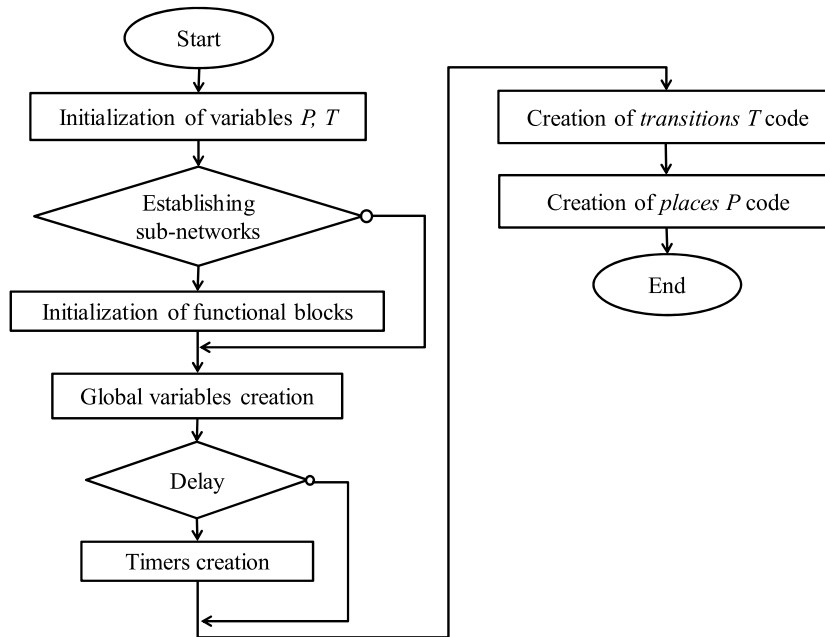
Start

Initialization of variables P, T

Establishing sub-networks

Initialization of functional blocks

Global variables creation

Delay

Timers creation

Creation of transitions T code

Creation of places P code

End